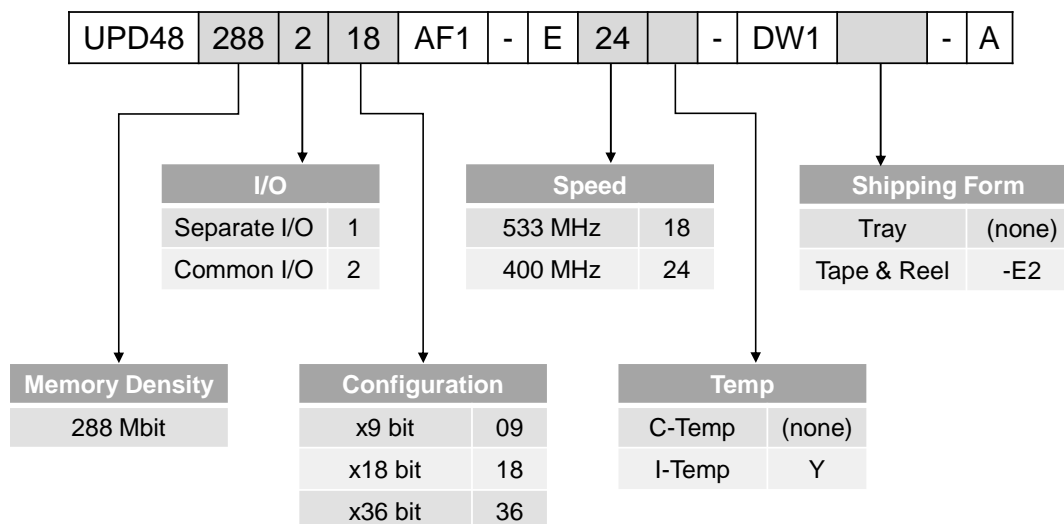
| UPD48 | 288 | 2 | 18 | AF1 | - | E | 24 | | - | DW1 | | - | A |
|---|---|---|---|---|---|---|---|---|---|---|---|---|---|

| I/O | |
|---|---|
| Separate I/O | 1 |
| Common I/O | 2 |

| Speed | |
|---|---|
| 533 MHz | 18 |
| 400 MHz | 24 |

| Shipping Form | |
|---|---|
| Tray | (none) |
| Tape & Reel | -E2 |

| Memory Density |
|---|
| 288 Mbit |

| Configuration | |
|---|---|
| x9 bit | 09 |
| x18 bit | 18 |
| x36 bit | 36 |

| Temp | |
|---|---|
| C-Temp | (none) |
| I-Temp | Y |